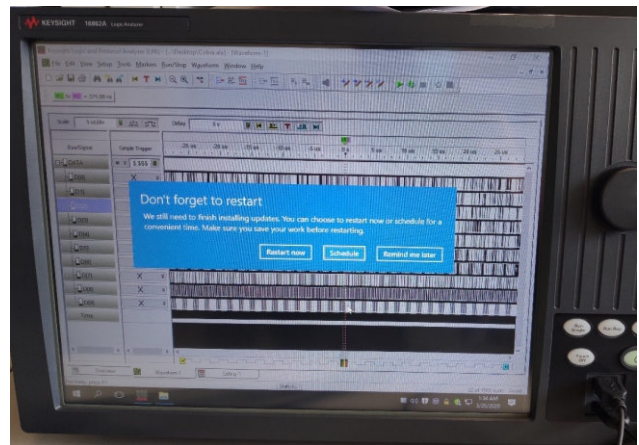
KEYSIGHT 16862A Logic Analyzer

File Edit View Setup Tools Markers Run/Stop Waveform Window Help

Scale 5 us/div

Delay 0 s

Bus/Signal

Simple Trigger

DATA

Don't forget to restart

We still need to finish installing updates. You can choose to restart now or schedule for a convenient time. Make sure you save your work before restarting.

Restart now

Schedule

Remind me later

Time

Overview

Waveform-1

Listing-1